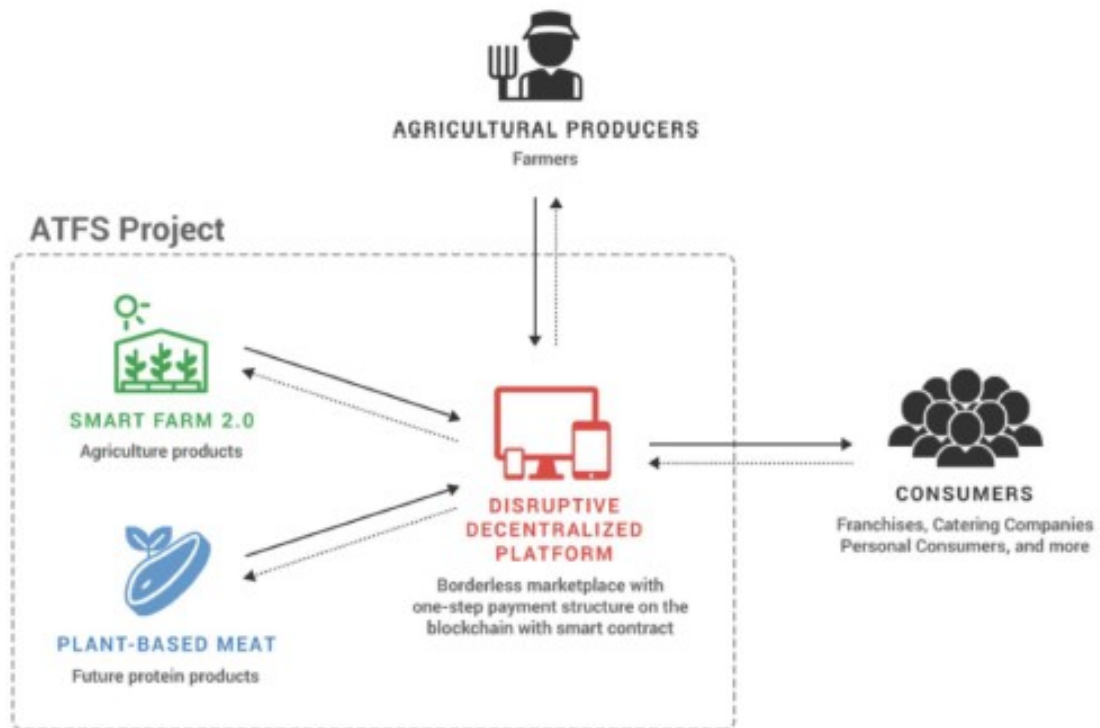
AGRICULTURAL PRODUCERS
Farmers

ATFS Project

SMART FARM 2.0
Agriculture products

PLANT-BASED MEAT
Future protein products

DISRUPTIVE DECENTRALIZED PLATFORM
Borderless marketplace with one-step payment structure on the blockchain with smart contract

CONSUMERS
Franchises, Catering Companies Personal Consumers, and more